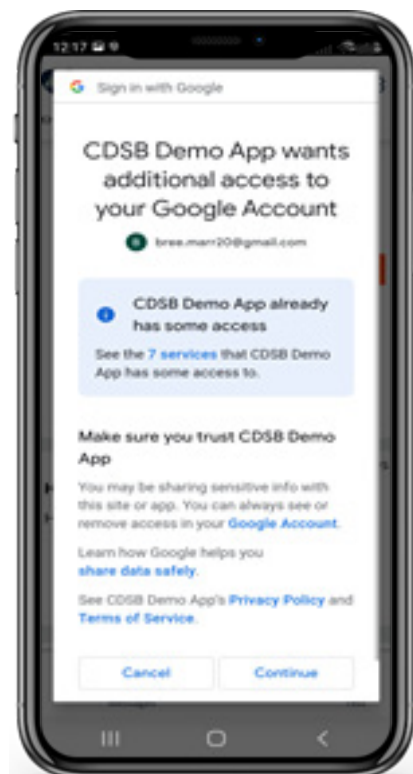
12:17

G Sign in with Google

CDSB Demo App wants additional access to your Google Account

B bree.marr20@gmail.com

CDSB Demo App already has some access

See the 7 services that CDSB Demo App has some access to.

Make sure you trust CDSB Demo App

You may be sharing sensitive info with this site or app. You can always see or remove access in your Google Account.

Learn how Google helps you share data safely.

See CDSB Demo App's Privacy Policy and Terms of Service.

Cancel

Continue